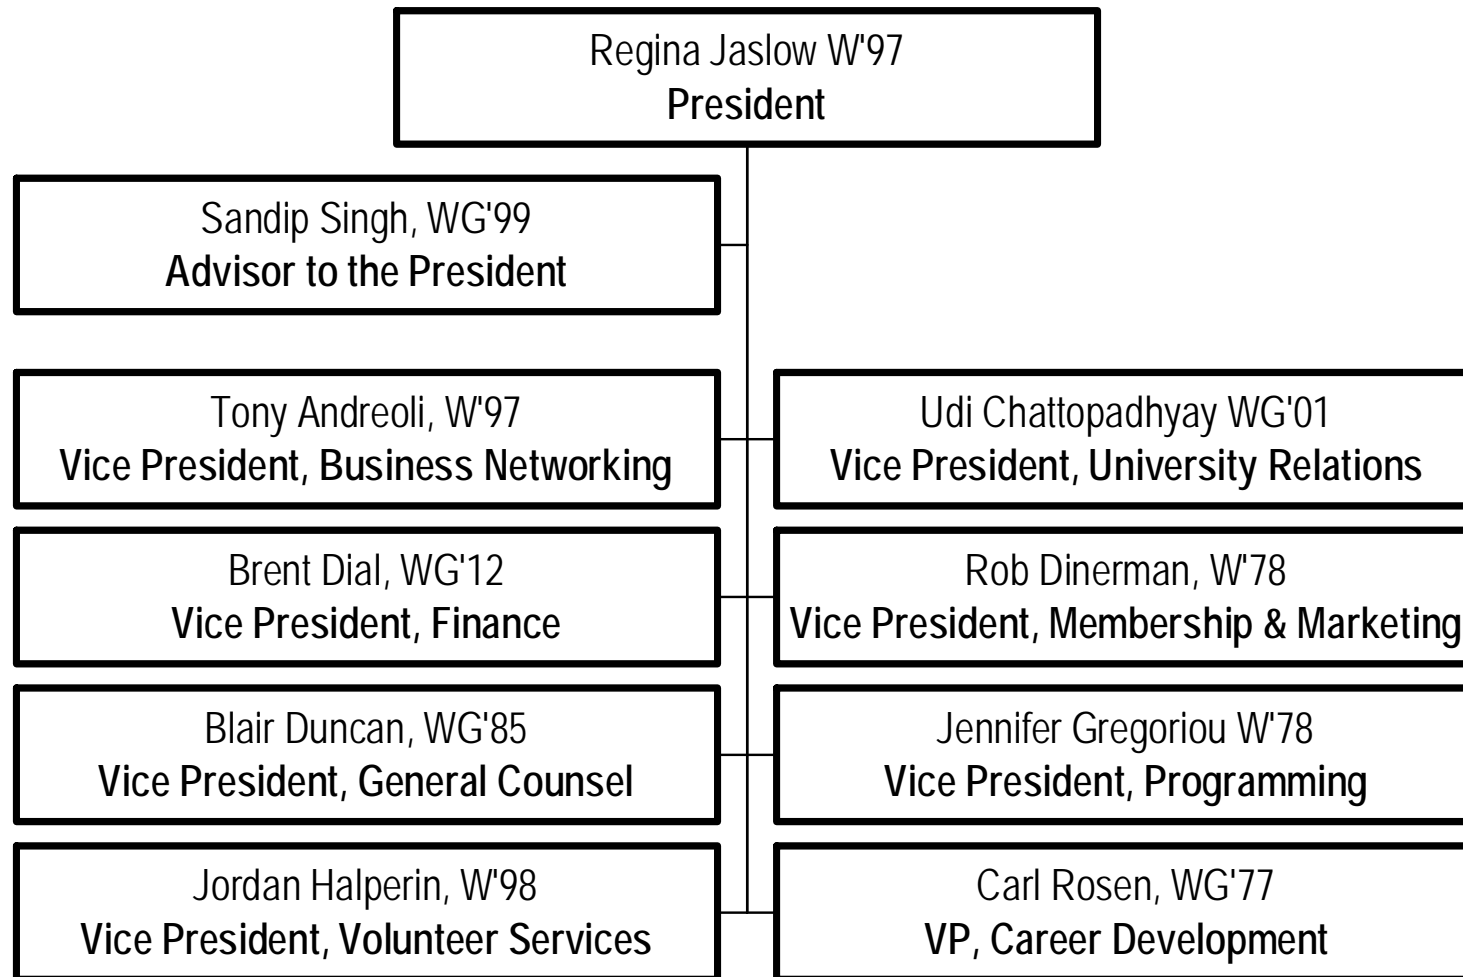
Regina Jaslow W'97
President

Sandip Singh, WG'99
Advisor to the President

Tony Andreoli, W'97
Vice President, Business Networking

Udi Chattopadhyay WG'01
Vice President, University Relations

Brent Dial, WG'12
Vice President, Finance

Rob Dinerman, W'78
Vice President, Membership & Marketing

Blair Duncan, WG'85
Vice President, General Counsel

Jennifer Gregoriou W'78
Vice President, Programming

Jordan Halperin, W'98
Vice President, Volunteer Services

Carl Rosen, WG'77
VP, Career Development